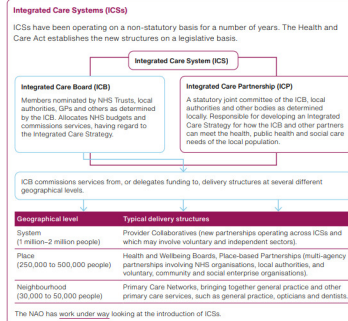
Integrated Care Systems (ICSs)

ICSs have been operating on a non-statutory basis for a number of years. The Health and Care Act establishes the new structures on a legislative basis.

Integrated Care System (ICS)

Integrated Care Board (ICB)

Members nominated by NHS Trusts, local authorities, GPs and others as determined by the ICB. Allocates NHS budgets and commissions services, having regard to the Integrated Care Strategy.

Integrated Care Partnership (ICP)

A statutory joint committee of the ICB, local authorities and other bodies as determined locally. Responsible for developing an Integrated Care Strategy for how the ICB and other partners can meet the health, public health and social care needs of the local population.

ICB commissions services from, or delegates funding to, delivery structures at several different geographical levels.

| Geographical level | Typical delivery structures |
|---|---|
| System (1 million–2 million people) | Provider Collaboratives (new partnerships operating across ICSs and which may involve voluntary and independent sectors). |
| Place (250,000 to 500,000 people) | Health and Wellbeing Boards, Place-based Partnerships (multi-agency partnerships involving NHS organisations, local authorities, and voluntary, community and social enterprise organisations). |
| Neighbourhood (30,000 to 50,000 people) | Primary Care Networks, bringing together general practice and other primary care services, such as general practice, opticians and dentists. |

The NAO has work under way looking at the introduction of ICSs.